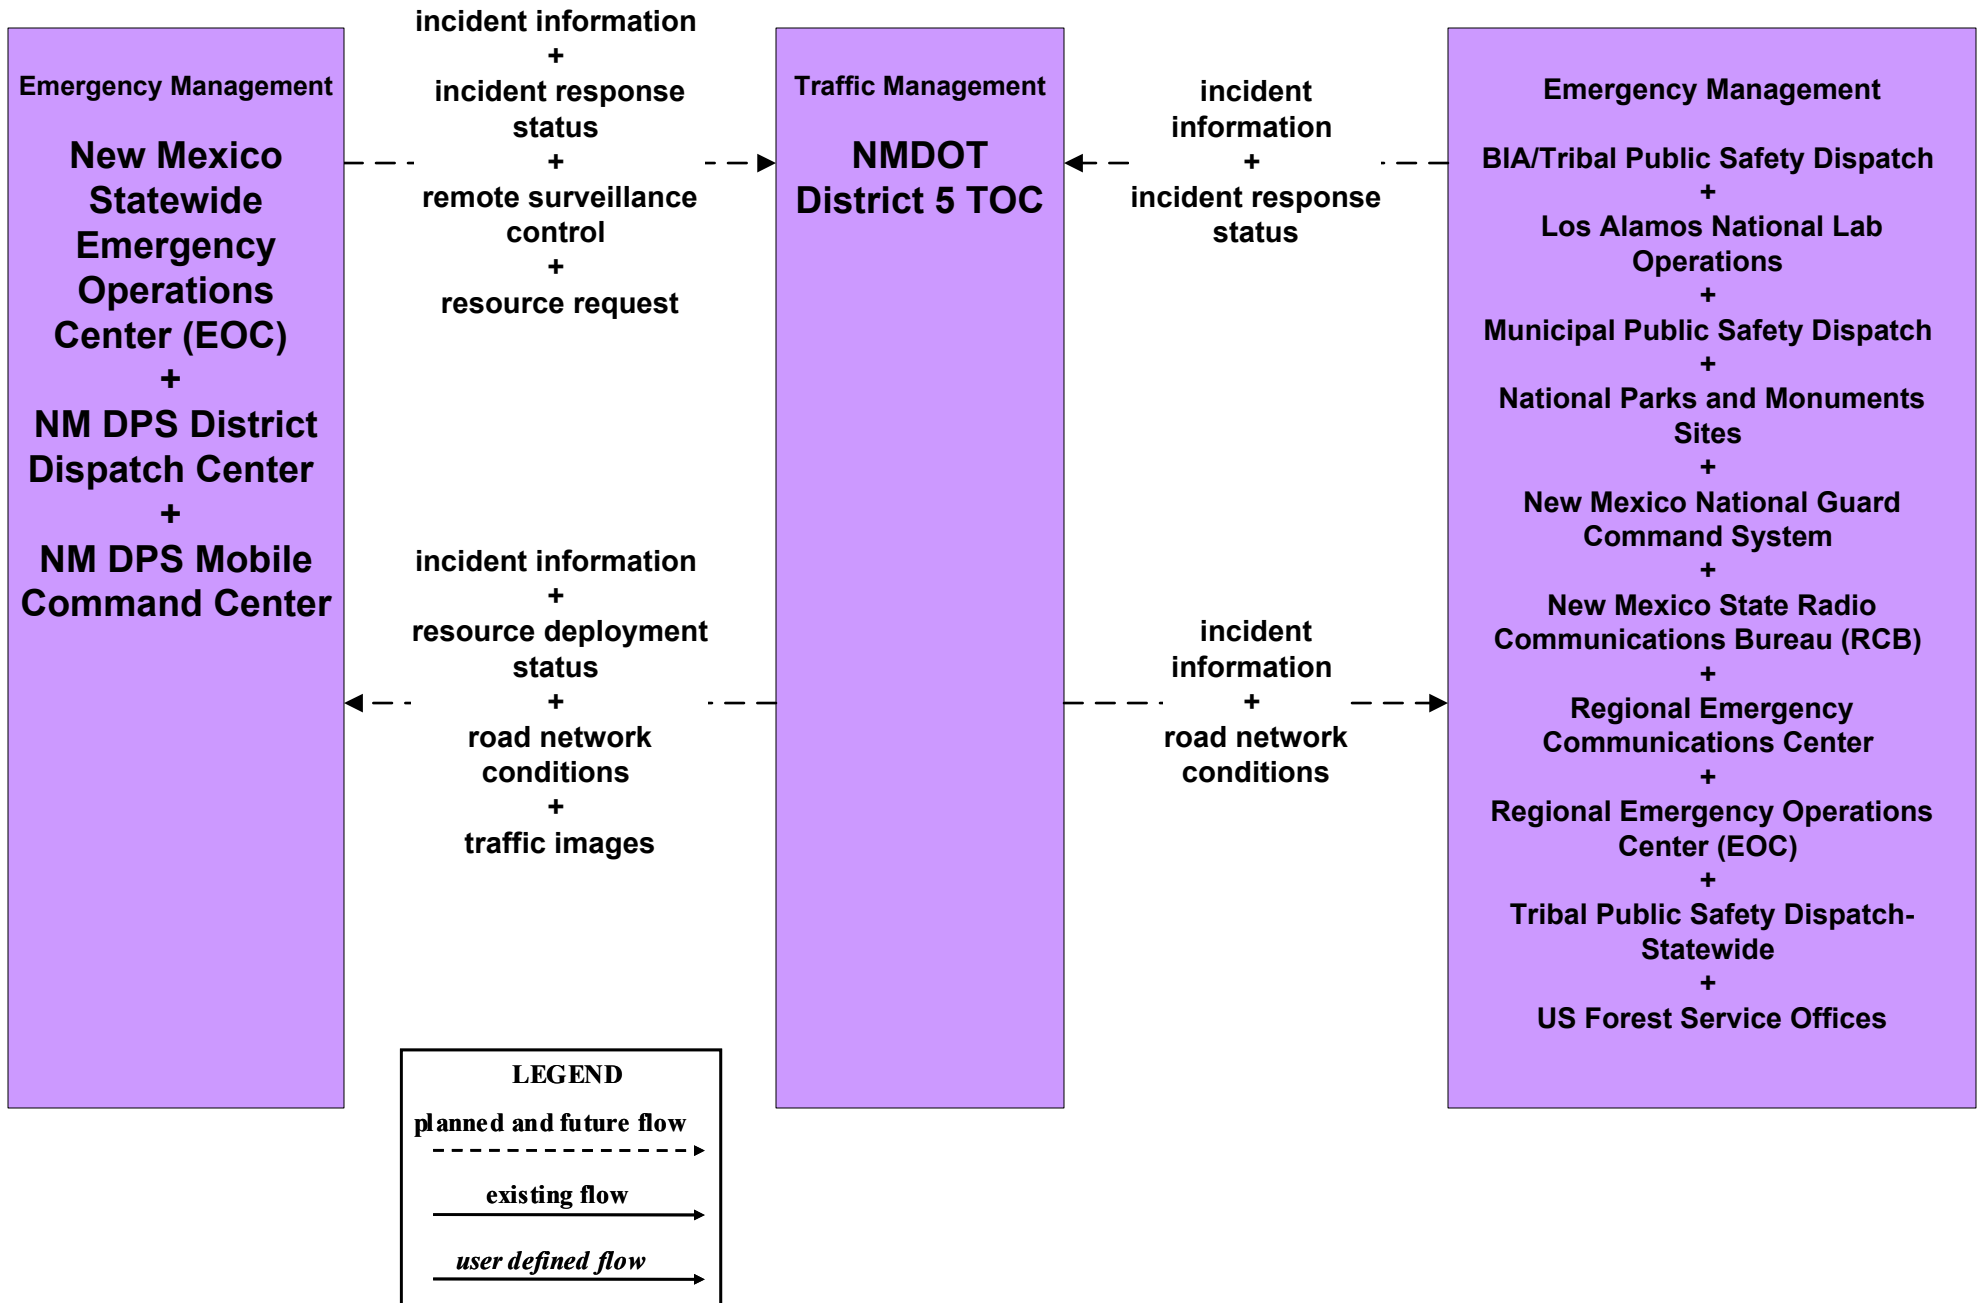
Emergency Management

New Mexico Statewide Emergency Operations Center (EOC)
+
NM DPS District Dispatch Center
+
NM DPS Mobile Command Center

incident information
+
incident response status
+
remote surveillance control
+
resource request

incident information
+
resource deployment status
+
road network conditions
+
traffic images

Traffic Management

NMDOT District 5 TOC

incident information
+
incident response status

incident information
+
road network conditions

Emergency Management

BIA/Tribal Public Safety Dispatch
+
Los Alamos National Lab Operations
+
Municipal Public Safety Dispatch
+
National Parks and Monuments Sites
+
New Mexico National Guard Command System
+
New Mexico State Radio Communications Bureau (RCB)
+
Regional Emergency Communications Center
+
Regional Emergency Operations Center (EOC)
+
Tribal Public Safety Dispatch-Statewide
+
US Forest Service Offices

LEGEND
planned and future flow
existing flow
user defined flow